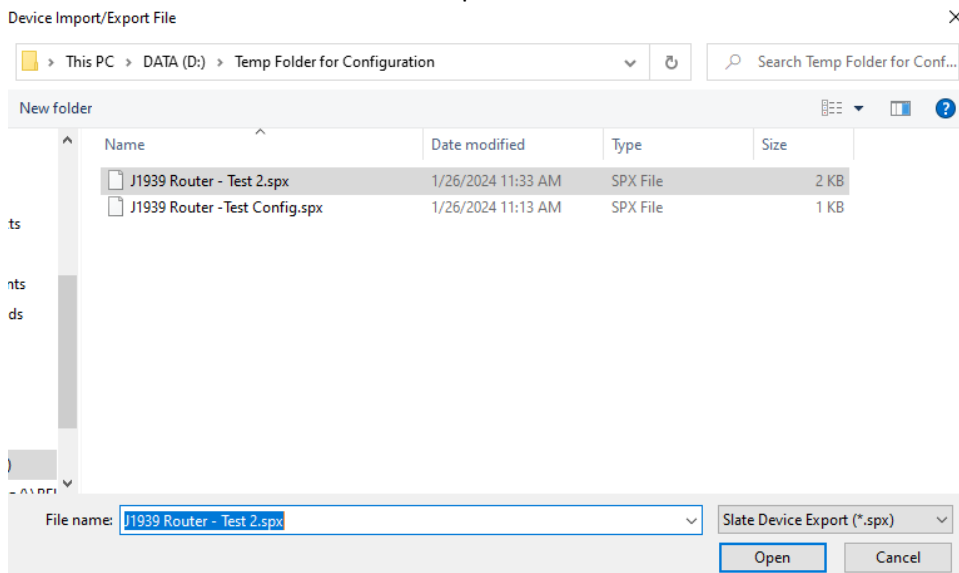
Device Import/Export File

This PC > DATA (D:) > Temp Folder for Configuration

Search Temp Folder for Conf...

New folder

| Name | Date modified | Type | Size |
|---|---|---|---|
| J1939 Router - Test 2.spx | 1/26/2024 11:33 AM | SPX File | 2 KB |
| J1939 Router -Test Config.spx | 1/26/2024 11:13 AM | SPX File | 1 KB |

ts

nts
ds

)
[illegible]

File name: J1939 Router - Test 2.spx

Slate Device Export (*.spx)

Open

Cancel